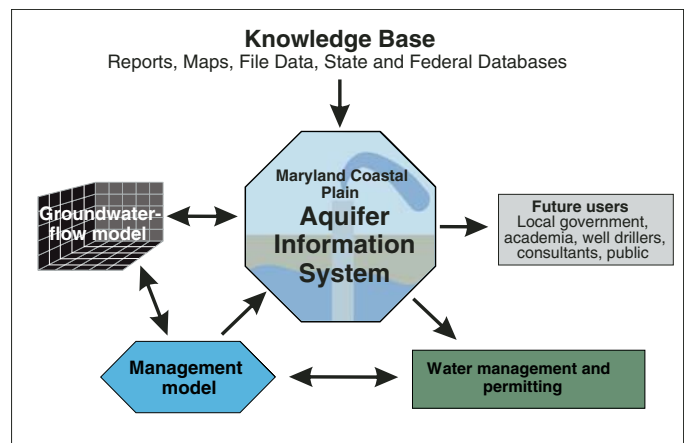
Knowledge Base
Reports, Maps, File Data, State and Federal Databases

Maryland Coastal Plain
Aquifer Information System

Groundwater-flow model

Future users
Local government, academia, well drillers, consultants, public

Management model

Water management and permitting